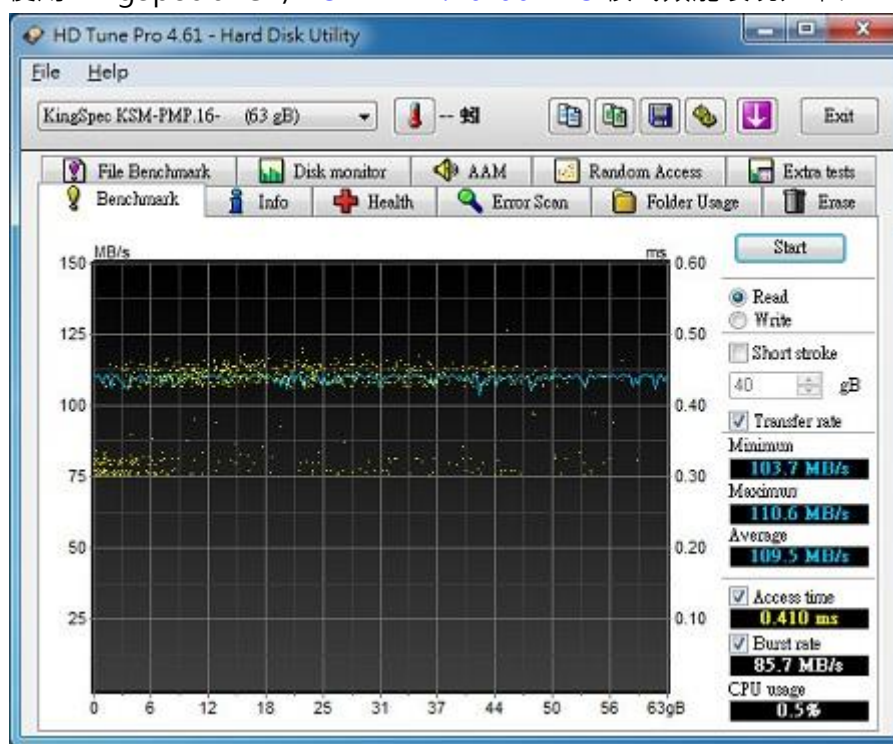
HD Tune Pro 4.61 - Hard Disk Utility

File Help

KingSpec KSM-PMP.16- (63 gB)

-- 度

Exit

File Benchmark | Disk monitor | AAM | Random Access | Extra tests

Benchmark | Info | Health | Error Scan | Folder Usage | Erase

MB/s

ms

150 125 100 75 50 25

0.60 0.50 0.40 0.30 0.20 0.10

0 6 12 18 25 31 37 44 50 56 63gB

Start

Read

Write

Short stroke

40 gB

Transfer rate

Minimum

103.7 MB/s

Maximum

110.6 MB/s

Average

109.5 MB/s

Access time

0.410 ms

Burst rate

85.7 MB/s

CPU usage

0.5%